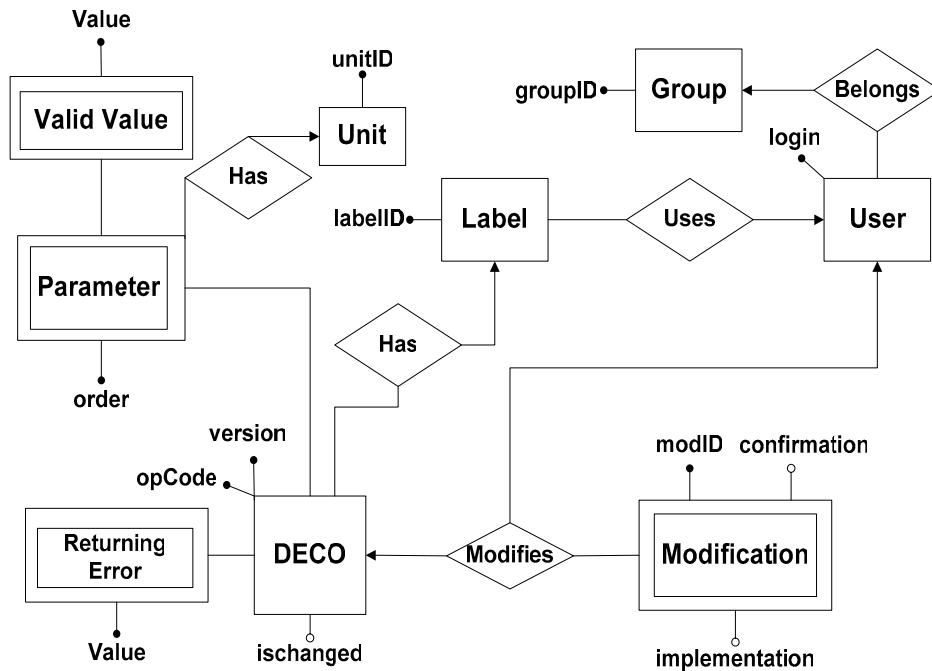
Value
Valid Value
unitID
Unit
Has
groupID
Group
Belongs
login
labelID
Label
Uses
User
Parameter
Has
order
version
modID
confirmation
opCode
Returning Error
DECO
Modifies
Modification
Value
ischanged
implementation